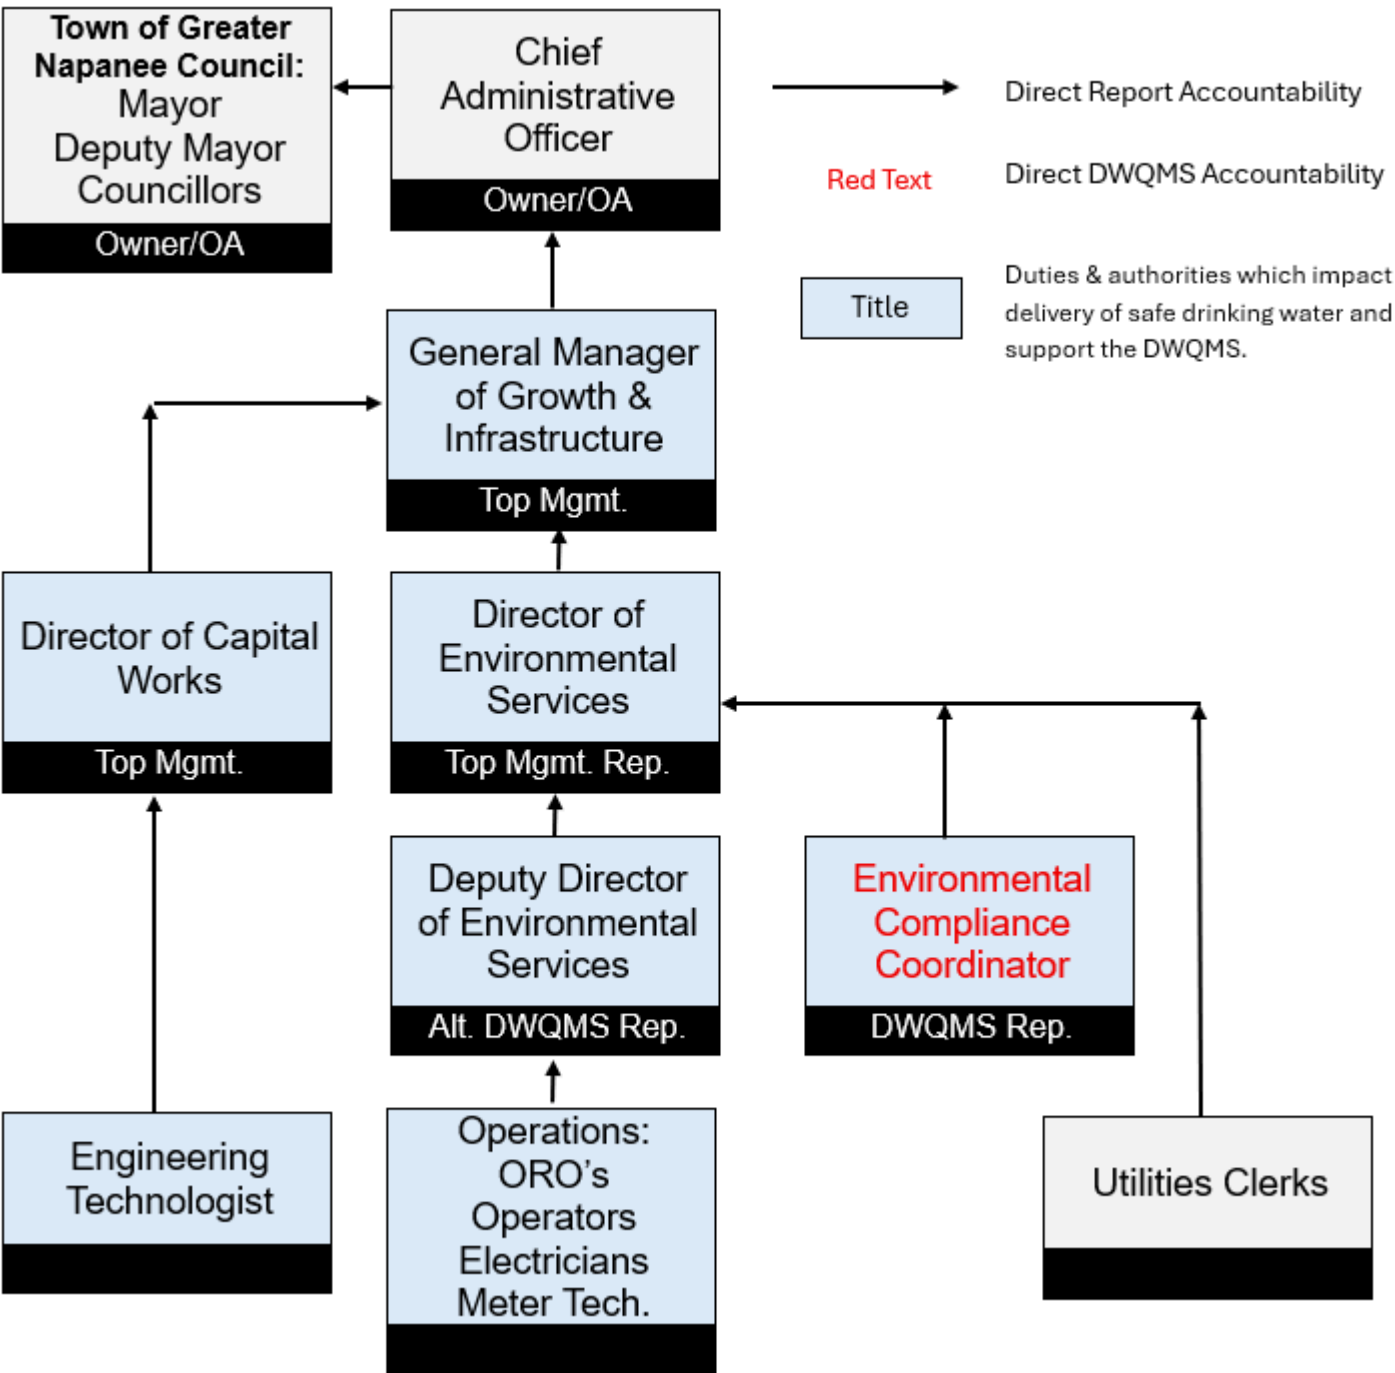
Town of Greater Napanee Council:
Mayor
Deputy Mayor
Councillors
Owner/OA

Chief Administrative Officer
Owner/OA

Direct Report Accountability

Red Text

Direct DWQMS Accountability

Title

Duties & authorities which impact delivery of safe drinking water and support the DWQMS.

General Manager of Growth & Infrastructure
Top Mgmt.

Director of Capital Works
Top Mgmt.

Director of Environmental Services
Top Mgmt. Rep.

Deputy Director of Environmental Services
Alt. DWQMS Rep.

Environmental Compliance Coordinator
DWQMS Rep.

Engineering Technologist

Operations:
ORO's
Operators
Electricians
Meter Tech.

Utilities Clerks